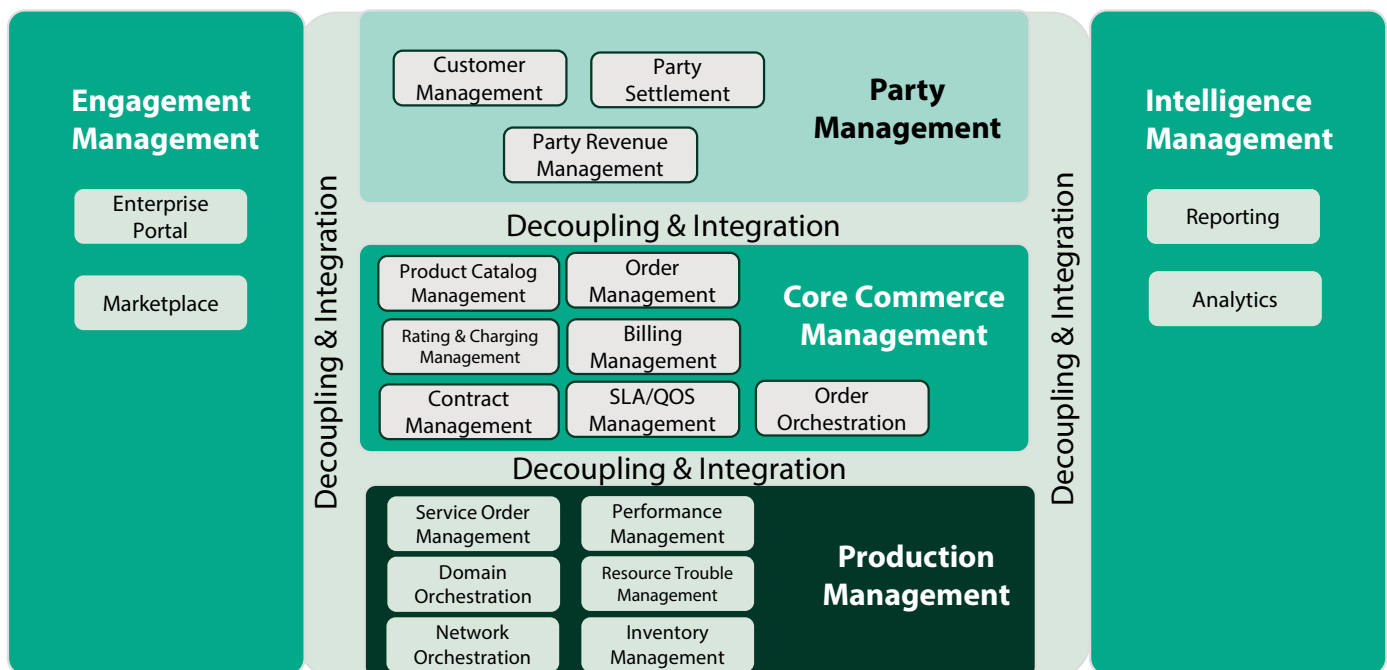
Engagement Management

Enterprise Portal

Marketplace

Decoupling & Integration

Customer Management

Party Settlement

Party Revenue Management

Party Management

Decoupling & Integration

Product Catalog Management

Order Management

Rating & Charging Management

Billing Management

Contract Management

SLA/QOS Management

Order Orchestration

Core Commerce Management

Decoupling & Integration

Service Order Management

Performance Management

Domain Orchestration

Resource Trouble Management

Network Orchestration

Inventory Management

Production Management

Decoupling & Integration

Intelligence Management

Reporting

Analytics